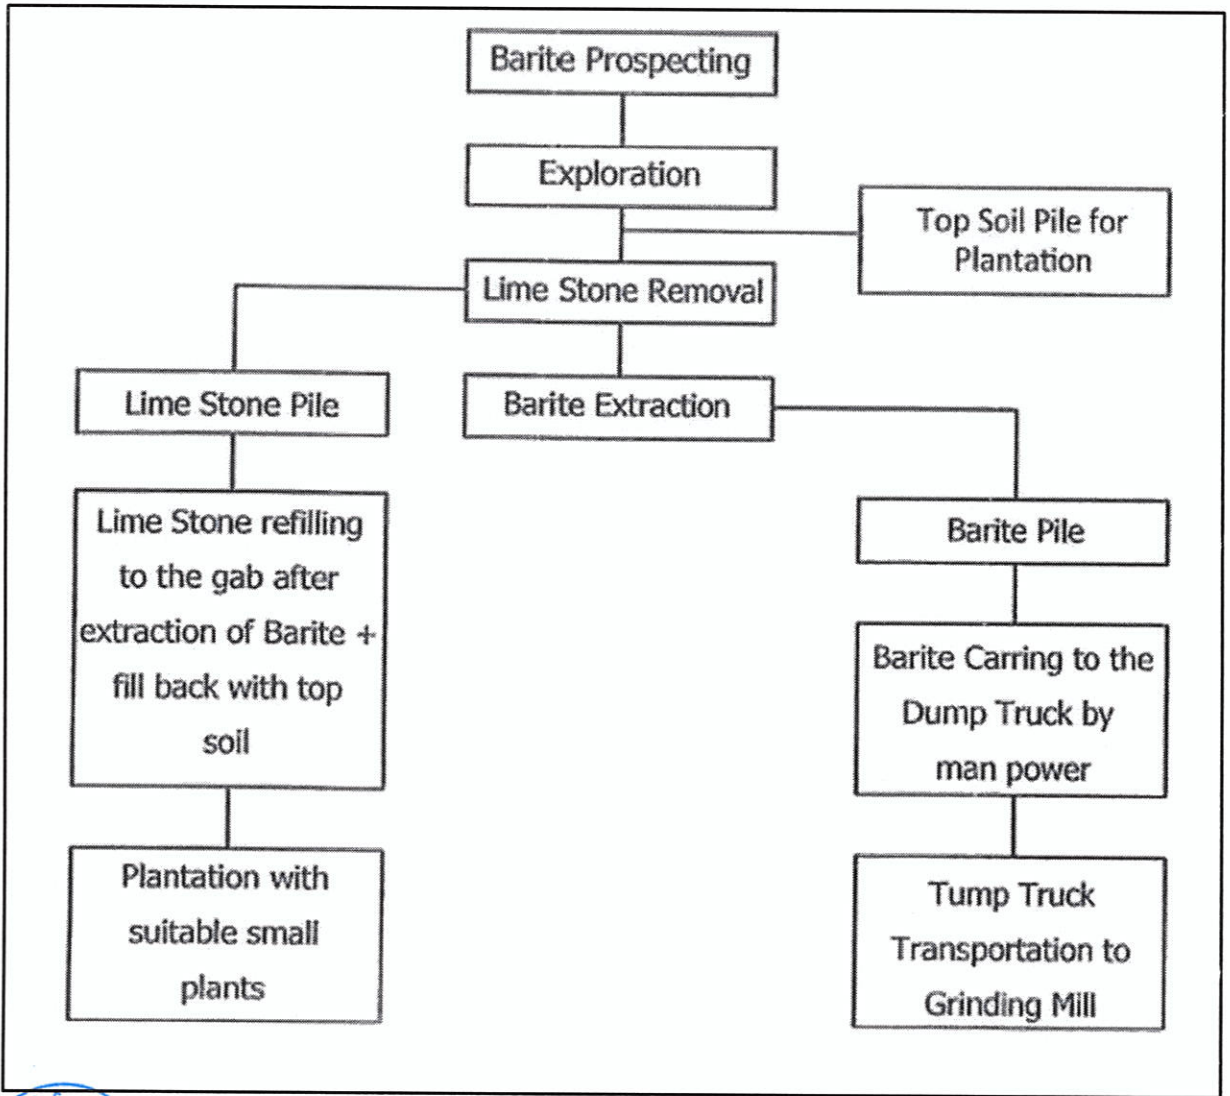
Barite Prospecting

Exploration

Top Soil Pile for Plantation

Lime Stone Removal

Lime Stone Pile

Barite Extraction

Lime Stone refilling to the gab after extraction of Barite + fill back with top soil

Plantation with suitable small plants

Barite Pile

Barite Carring to the Dump Truck by man power

Tump Truck Transportation to Grinding Mill